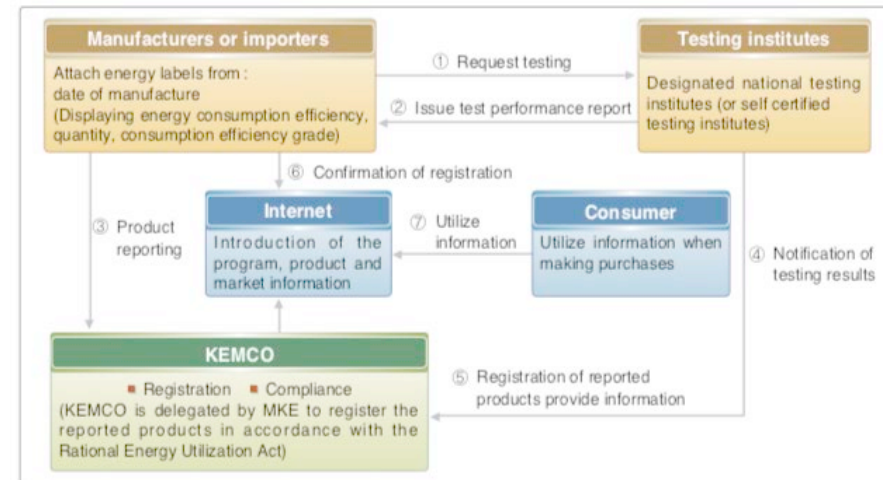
Manufacturers or importers

Attach energy labels from : date of manufacture (Displaying energy consumption efficiency, quantity, consumption efficiency grade)

① Request testing

② Issue test performance report

Testing institutes

Designated national testing institutes (or self certified testing institutes)

⑥ Confirmation of registration

③ Product reporting

Internet

Introduction of the program, product and market information

⑦ Utilize information

Consumer

Utilize information when making purchases

④ Notification of testing results

KEMCO

■ Registration ■ Compliance
(KEMCO is delegated by MKE to register the reported products in accordance with the Rational Energy Utilization Act)

⑤ Registration of reported products provide information